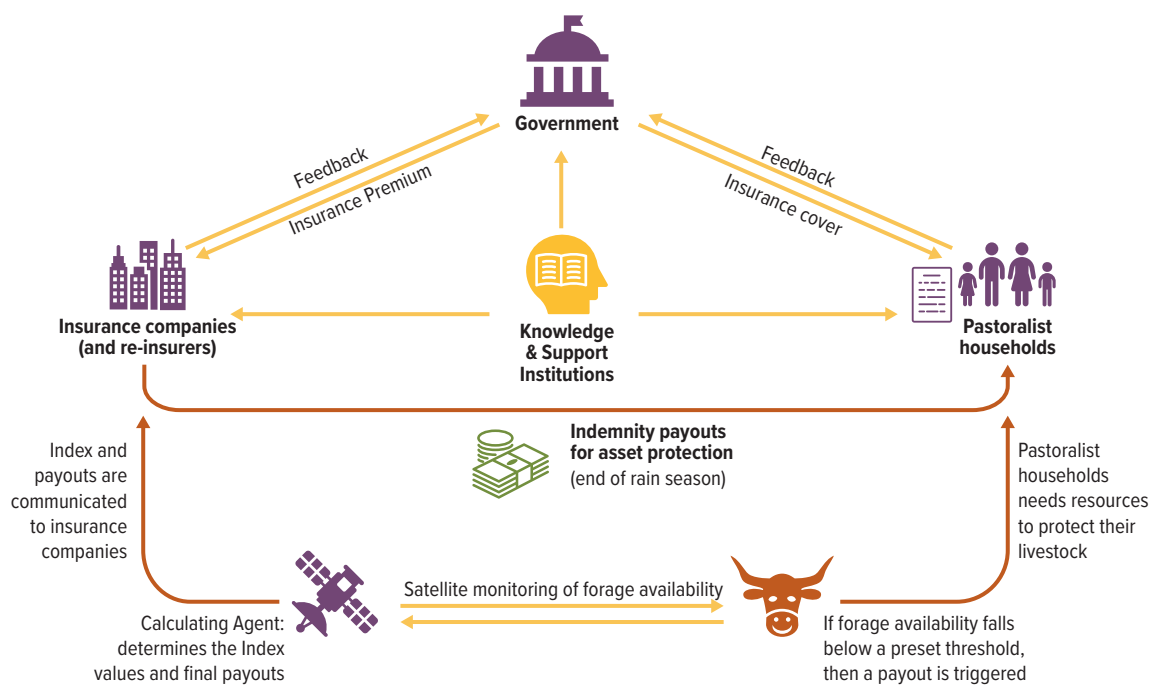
Government

Feedback

Insurance Premium

Feedback

Insurance cover

Insurance companies (and re-insurers)

Knowledge & Support Institutions

Pastoralist households

Indemnity payouts for asset protection (end of rain season)

Index and payouts are communicated to insurance companies

Pastoralist households needs resources to protect their livestock

Satellite monitoring of forage availability

Calculating Agent: determines the Index values and final payouts

If forage availability falls below a preset threshold, then a payout is triggered